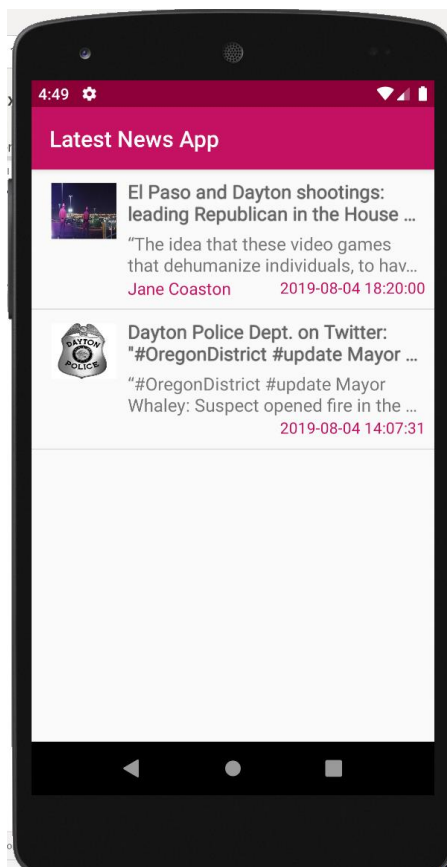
4:49

Latest News App

El Paso and Dayton shootings: leading Republican in the House ...

“The idea that these video games that dehumanize individuals, to hav...

Jane Coaston 2019-08-04 18:20:00

DAYTON POLICE

Dayton Police Dept. on Twitter: "#OregonDistrict #update Mayor ...

“#OregonDistrict #update Mayor Whaley: Suspect opened fire in the ...

2019-08-04 14:07:31